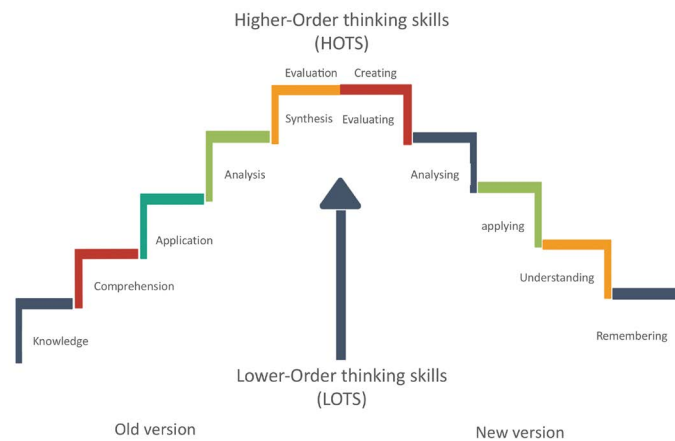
Higher-Order thinking skills
(HOTS)

Evaluation
Creating
Synthesis
Evaluating
Analysis
Analysing
Application
applying
Comprehension
Understanding
Knowledge
Remembering

Lower-Order thinking skills
(LOTS)

Old version
New version